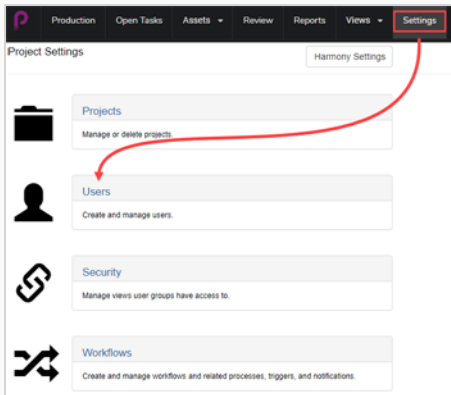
Production Open Tasks Assets Review Reports Views Settings

Project Settings

Harmony Settings

Projects

Manage or delete projects.

Users

Create and manage users.

Security

Manage views user groups have access to.

Workflows

Create and manage workflows and related processes, triggers, and notifications.